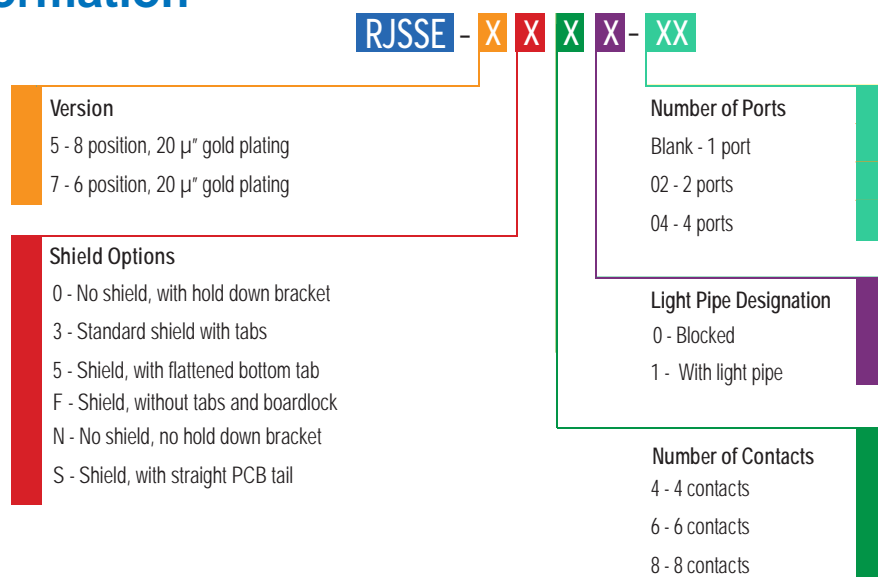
ormation

RJSSE - X X X X - XX

Version
5 - 8 position, 20 µ" gold plating
7 - 6 position, 20 µ" gold plating

Shield Options
0 - No shield, with hold down bracket
3 - Standard shield with tabs
5 - Shield, with flattened bottom tab
F - Shield, without tabs and boardlock
N - No shield, no hold down bracket
S - Shield, with straight PCB tail

Number of Ports
Blank - 1 port
02 - 2 ports
04 - 4 ports

Light Pipe Designation
0 - Blocked
1 - With light pipe

Number of Contacts
4 - 4 contacts
6 - 6 contacts
8 - 8 contacts